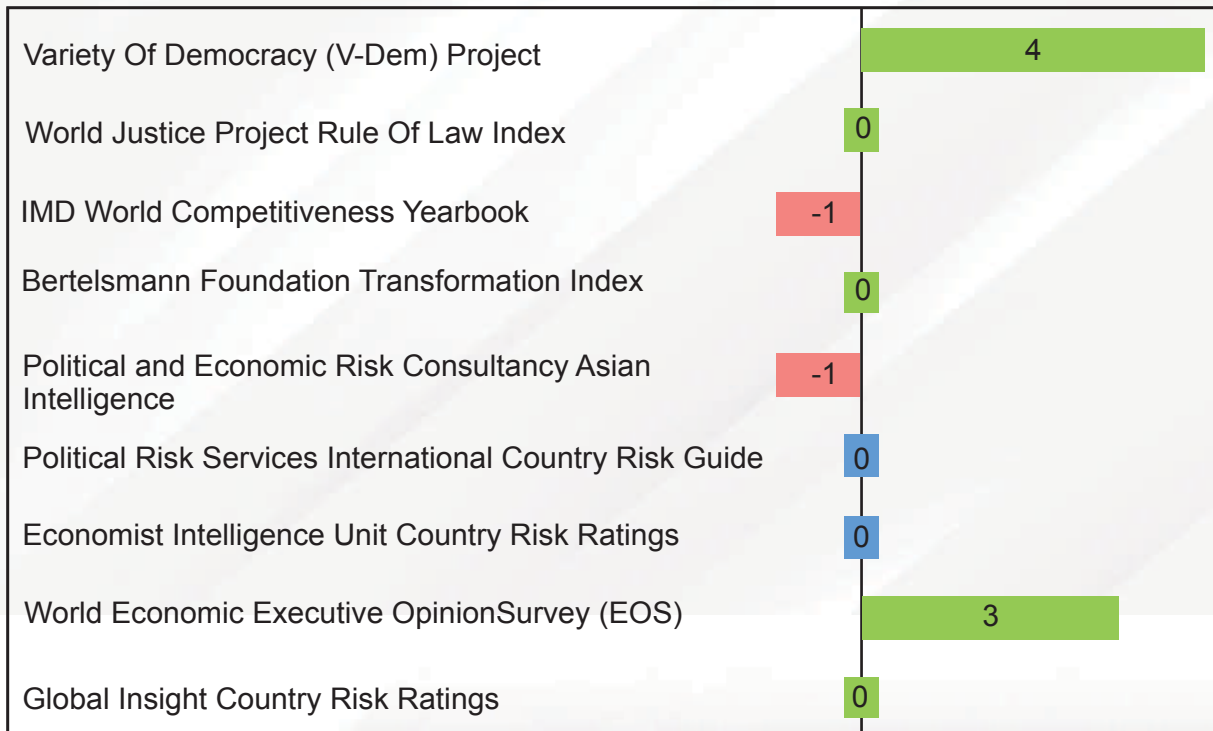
Variety Of Democracy (V-Dem) Project
4

World Justice Project Rule Of Law Index
0

IMD World Competitiveness Yearbook
-1

Bertelsmann Foundation Transformation Index
0

Political and Economic Risk Consultancy Asian Intelligence
-1

Political Risk Services International Country Risk Guide
0

Economist Intelligence Unit Country Risk Ratings
0

World Economic Executive OpinionSurvey (EOS)
3

Global Insight Country Risk Ratings
0